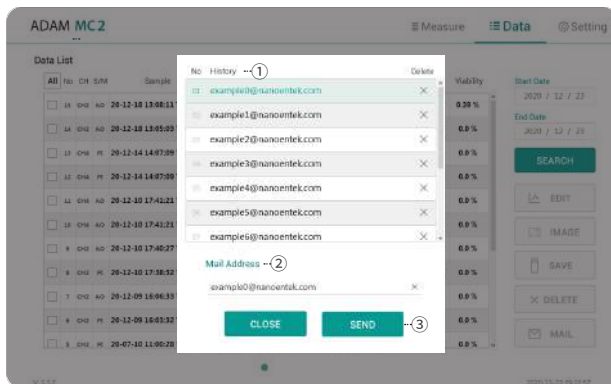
ADAM MC2

Measure | Data | Setting

Data List

All No CH S/M Sample

15 CH2 AO 20-12-18 13:08:11
14 CH2 AO 20-12-18 13:05:03
13 CH1 PI 20-12-14 14:07:09
12 CH2 AO 20-12-14 14:07:00
11 CH1 AO 20-12-10 17:41:21
10 CH1 AO 20-12-10 17:41:21
9 CH2 AO 20-12-10 17:40:27
8 CH2 PI 20-12-10 17:38:52
7 CH2 AO 20-12-09 16:06:53
6 CH2 AO 20-12-09 16:03:32
5 CH2 PI 20-07-10 11:00:28

Viability
0.28 %
0.0 %
0.0 %
0.0 %
0.0 %
0.0 %
0.0 %
0.0 %
0.0 %
0.0 %
0.0 %

Start Date
2020 / 12 / 22
End Date
2020 / 12 / 23

SEARCH
EDIT
IMAGE
SAVE
DELETE
MAIL

| No | History | Delete |
|---|---|---|
| 01 | example0@nanoentek.com | × |
| 02 | example1@nanoentek.com | × |
| 03 | example2@nanoentek.com | × |
| 04 | example3@nanoentek.com | × |
| 05 | example4@nanoentek.com | × |
| 06 | example5@nanoentek.com | × |
| 07 | example6@nanoentek.com | × |

①

Mail Address ②

example0@nanoentek.com ×

CLOSE SEND ③

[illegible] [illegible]